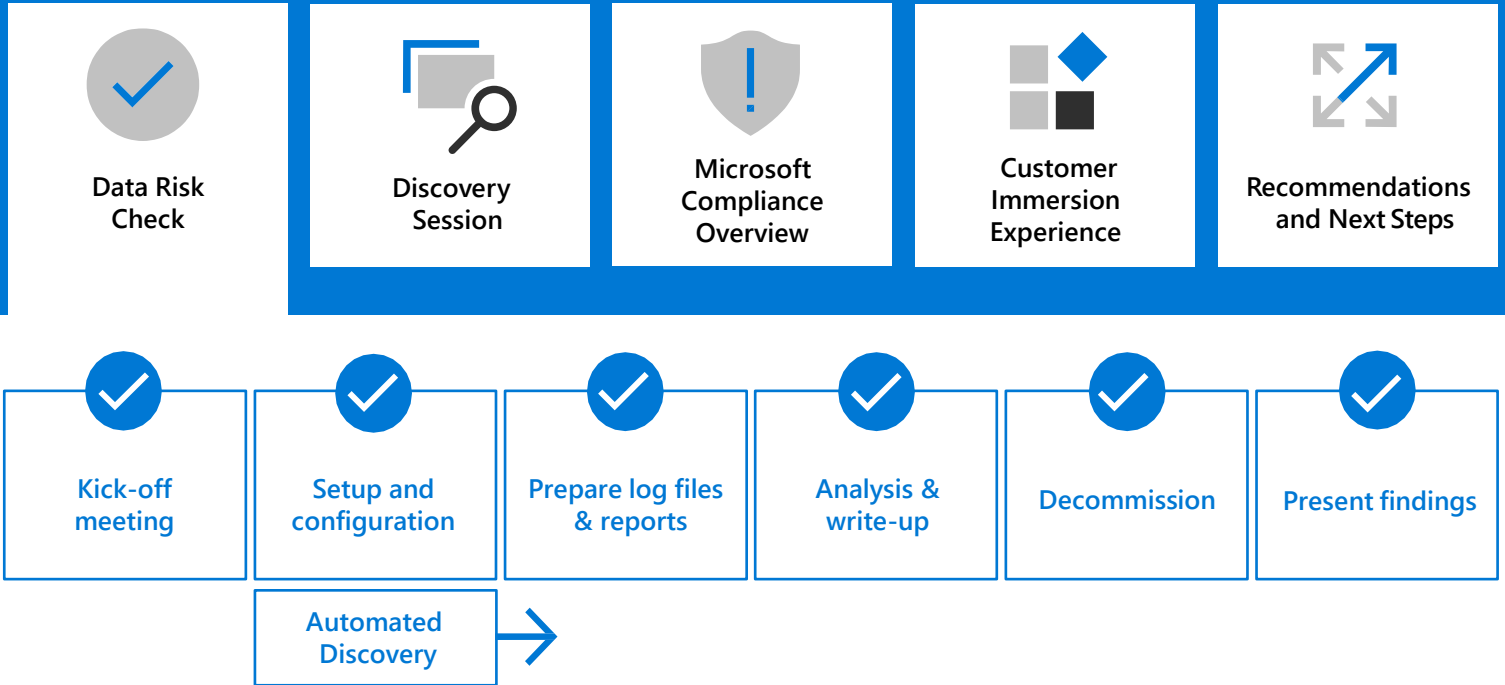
Data Risk Check

Discovery Session

Microsoft Compliance Overview

Customer Immersion Experience

Recommendations and Next Steps

Kick-off meeting

Setup and configuration

Prepare log files & reports

Analysis & write-up

Decommission

Present findings

Automated Discovery